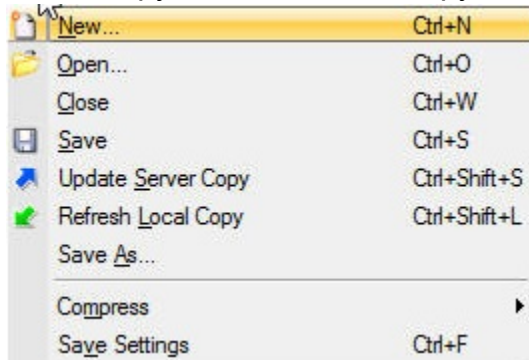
| | |
|---|---|
| New... | Ctrl+N |
| Open... | Ctrl+O |
| Close | Ctrl+W |
| Save | Ctrl+S |
| Update Server Copy | Ctrl+Shift+S |
| Refresh Local Copy | Ctrl+Shift+L |
| Save As... | |
| Compress | |
| Save Settings | Ctrl+F |